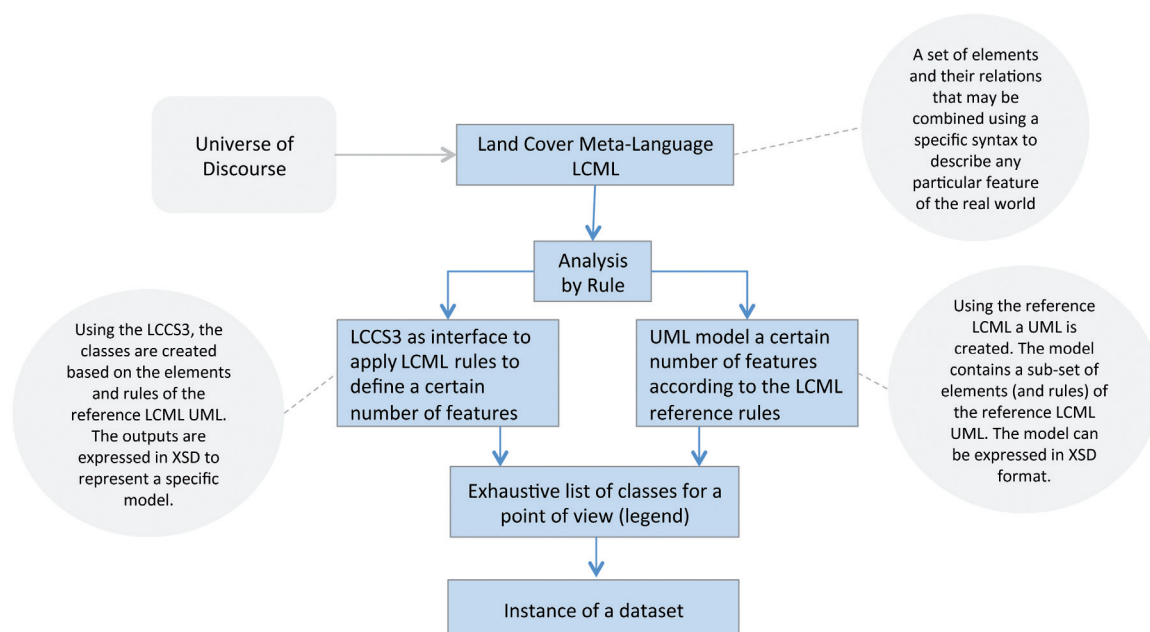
Universe of Discourse

Land Cover Meta-Language LCML

A set of elements and their relations that may be combined using a specific syntax to describe any particular feature of the real world

Analysis by Rule

Using the LCCS3, the classes are created based on the elements and rules of the reference LCML UML. The outputs are expressed in XSD to represent a specific model.

LCCS3 as interface to apply LCML rules to define a certain number of features

UML model a certain number of features according to the LCML reference rules

Using the reference LCML a UML is created. The model contains a sub-set of elements (and rules) of the reference LCML UML. The model can be expressed in XSD format.

Exhaustive list of classes for a point of view (legend)

Instance of a dataset